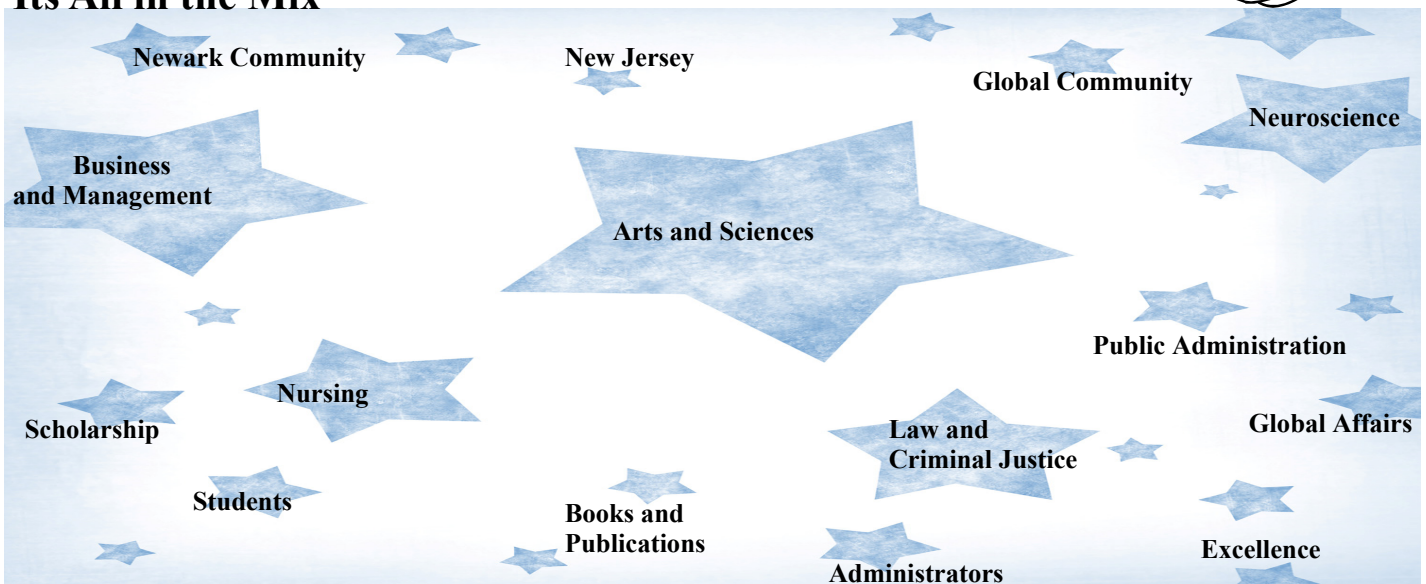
Its All in the Mix

Newark Community

New Jersey

Global Community

Neuroscience

Business and Management

Arts and Sciences

Public Administration

Nursing

Scholarship

Global Affairs

Law and Criminal Justice

Students

Books and Publications

Excellence

Administrators